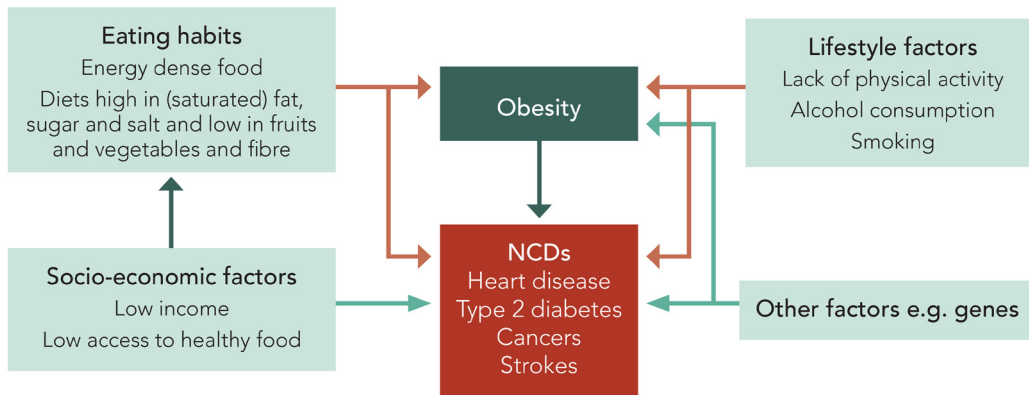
Eating habits
Energy dense food
Diets high in (saturated) fat, sugar and salt and low in fruits and vegetables and fibre

Obesity

Lifestyle factors
Lack of physical activity
Alcohol consumption
Smoking

Socio-economic factors
Low income
Low access to healthy food

NCDs
Heart disease
Type 2 diabetes
Cancers
Strokes

Other factors e.g. genes